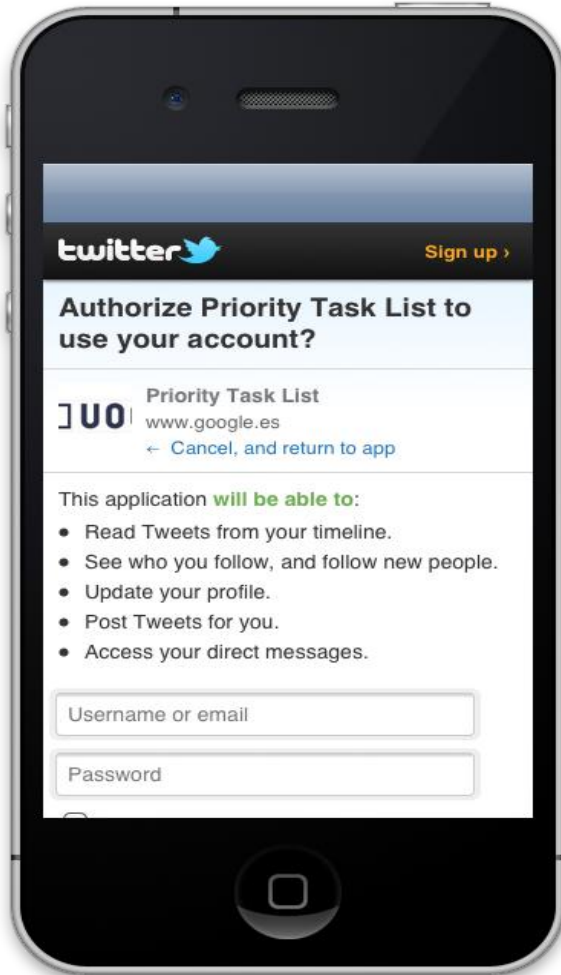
twitter

Sign up ›

Authorize Priority Task List to use your account?

]UO

Priority Task List
www.google.es
← Cancel, and return to app

This application will be able to:

- Read Tweets from your timeline.
- See who you follow, and follow new people.
- Update your profile.
- Post Tweets for you.
- Access your direct messages.

Username or email

Password